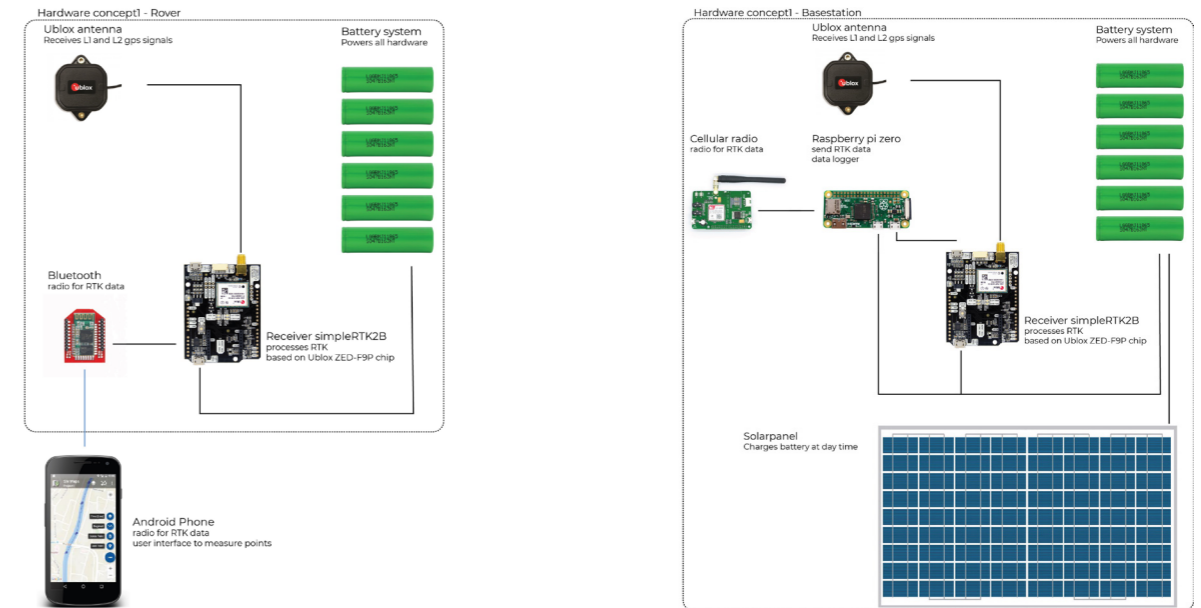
Hardware concept1 - Rover

Ublox antenna
Receives L1 and L2 gps signals

Battery system
Powers all hardware

Bluetooth
radio for RTK data

Receiver simpleRTK2B
processes RTK
based on Ublox ZED-F9P chip

Android Phone
radio for RTK data
user interface to measure points

Hardware concept1 - Basestation

Ublox antenna
Receives L1 and L2 gps signals

Battery system
Powers all hardware

Cellular radio
radio for RTK data

Raspberry pi zero
send RTK data
data logger

Receiver simpleRTK2B
processes RTK
based on Ublox ZED-F9P chip

Solarpanel
Charges battery at day time